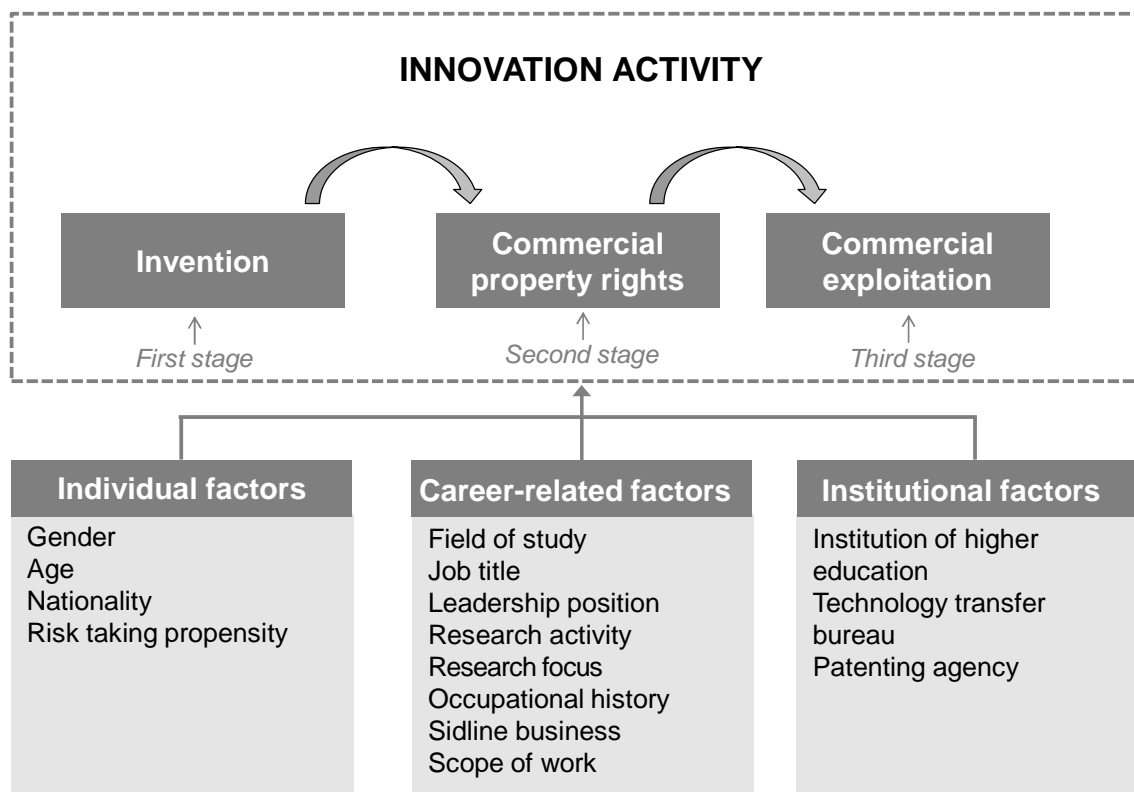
INNOVATION ACTIVITY

Invention

Commercial property rights

Commercial exploitation

First stage

Second stage

Third stage

Individual factors

Gender
Age
Nationality
Risk taking propensity

Career-related factors

Field of study
Job title
Leadership position
Research activity
Research focus
Occupational history
Sidline business
Scope of work

Institutional factors

Institution of higher education
Technology transfer bureau
Patenting agency